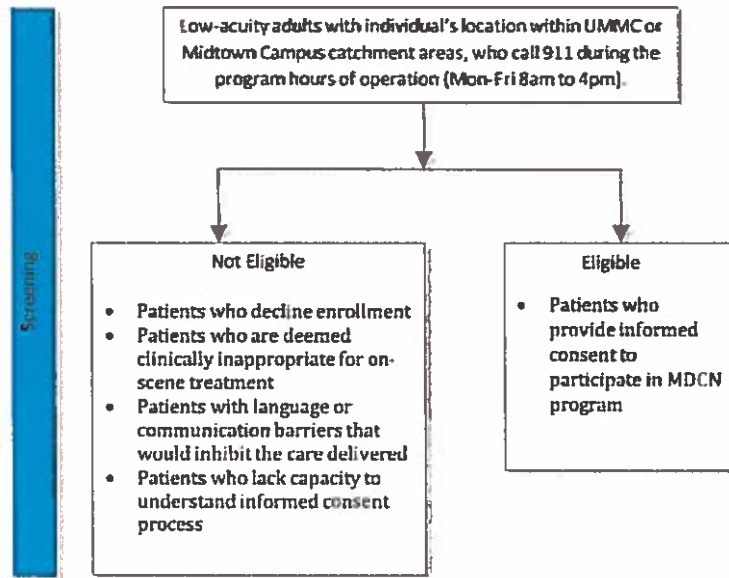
Screening

Low-acuity adults with individual's location within UMMC or Midtown Campus catchment areas, who call 911 during the program hours of operation (Mon-Fri 8am to 4pm).

Not Eligible

- Patients who decline enrollment
- Patients who are deemed clinically inappropriate for on-scene treatment
- Patients with language or communication barriers that would inhibit the care delivered
- Patients who lack capacity to understand informed consent process

Eligible

- Patients who provide informed consent to participate in MDCN program